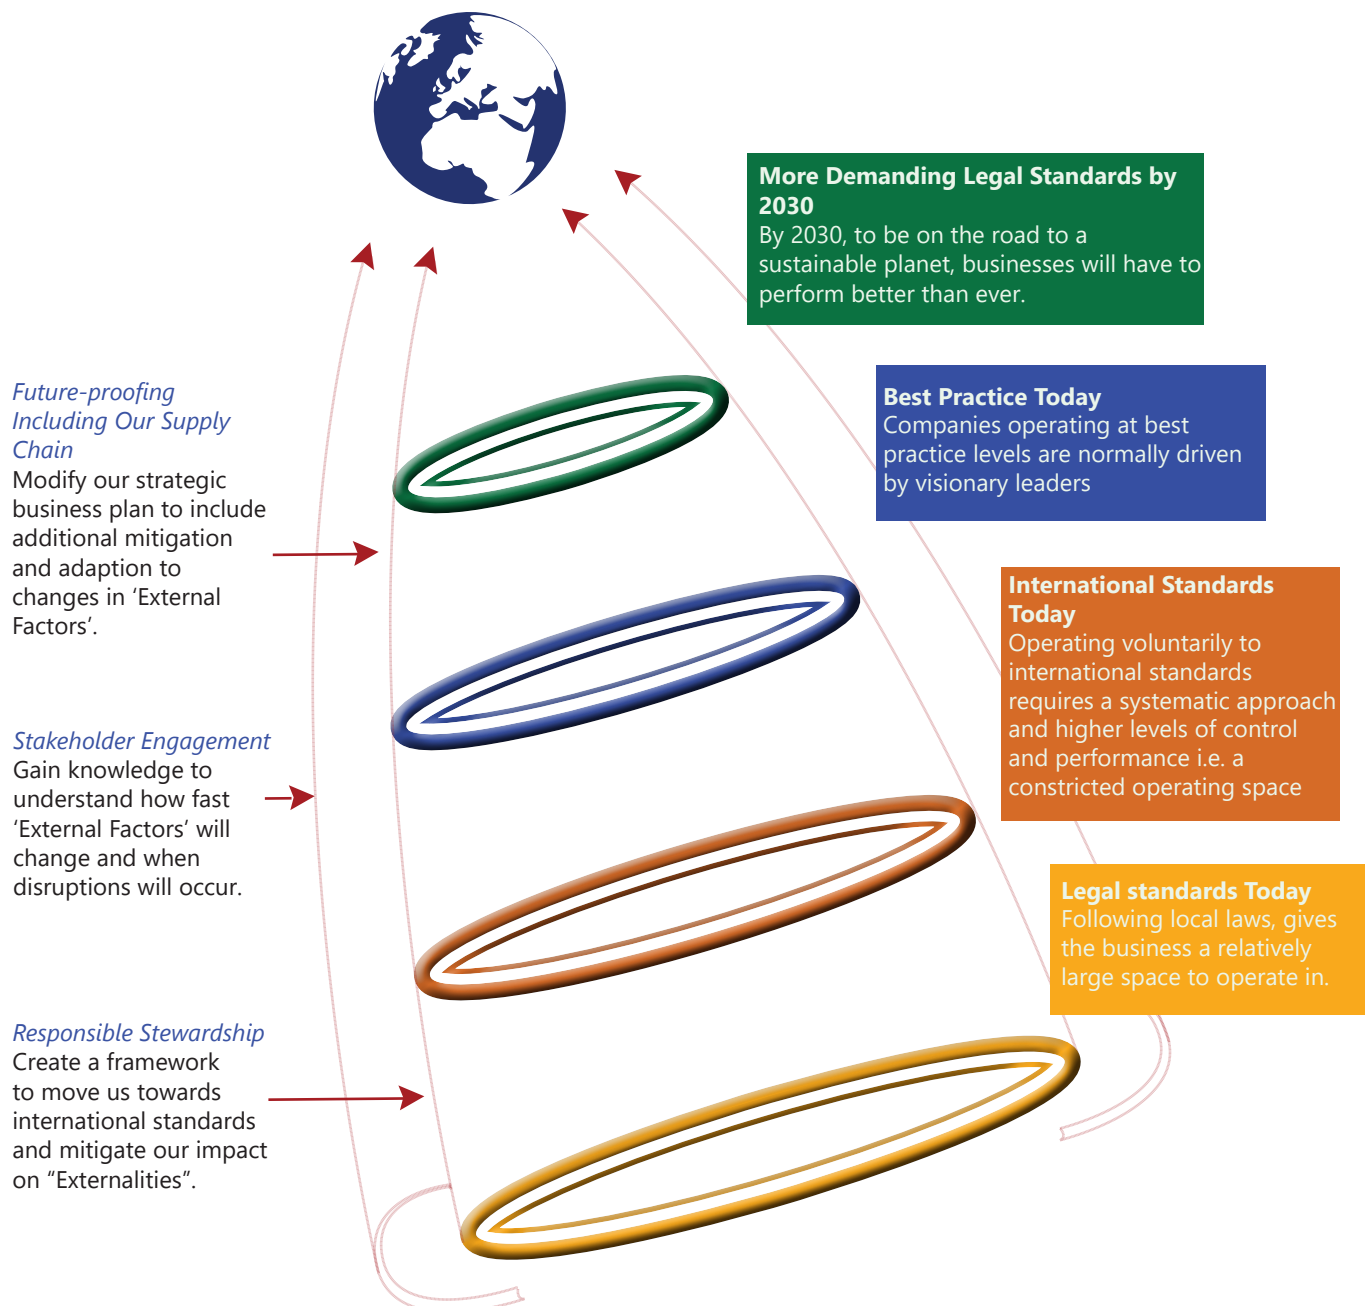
More Demanding Legal Standards by 2030
By 2030, to be on the road to a sustainable planet, businesses will have to perform better than ever.

Future-proofing Including Our Supply Chain
Modify our strategic business plan to include additional mitigation and adaption to changes in ‘External Factors’.

Best Practice Today
Companies operating at best practice levels are normally driven by visionary leaders

International Standards Today
Operating voluntarily to international standards requires a systematic approach and higher levels of control and performance i.e. a constricted operating space

Stakeholder Engagement
Gain knowledge to understand how fast ‘External Factors’ will change and when disruptions will occur.

Legal standards Today
Following local laws, gives the business a relatively large space to operate in.

Responsible Stewardship
Create a framework to move us towards international standards and mitigate our impact on “Externalities”.